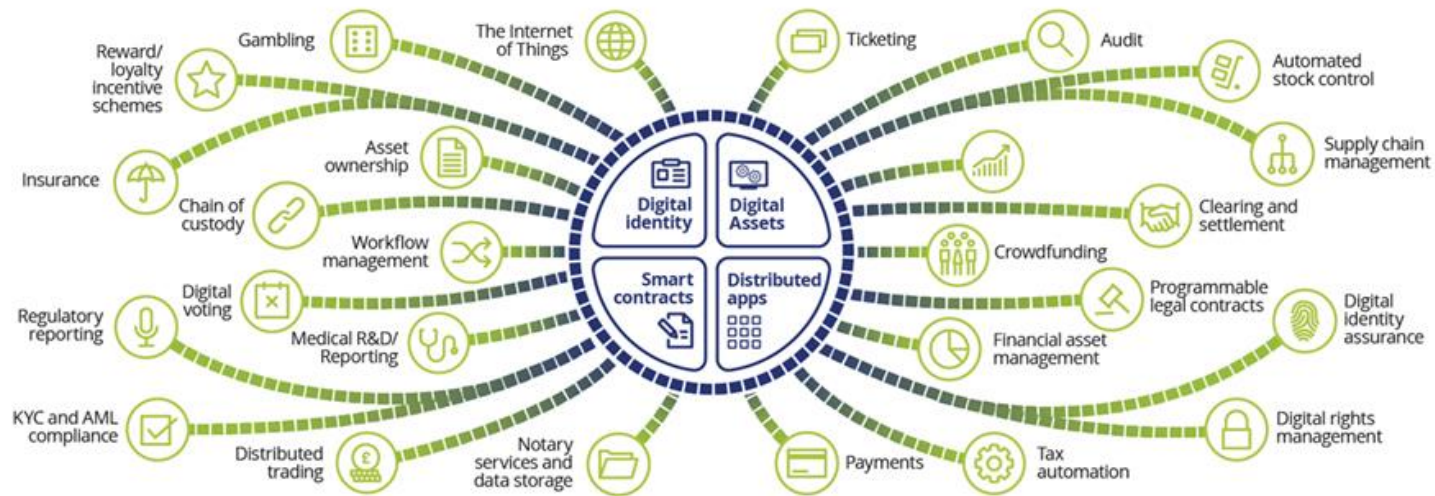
Gambling

Reward/ loyalty incentive schemes

The Internet of Things

Ticketing

Audit

Automated stock control

Insurance

Asset ownership

Supply chain management

Chain of custody

Digital identity

Digital Assets

Clearing and settlement

Workflow management

Crowdfunding

Smart contracts

Distributed apps

Digital voting

Programmable legal contracts

Regulatory reporting

Digital identity assurance

Medical R&D/ Reporting

Financial asset management

KYC and AML compliance

Digital rights management

Distributed trading

Notary services and data storage

Payments

Tax automation